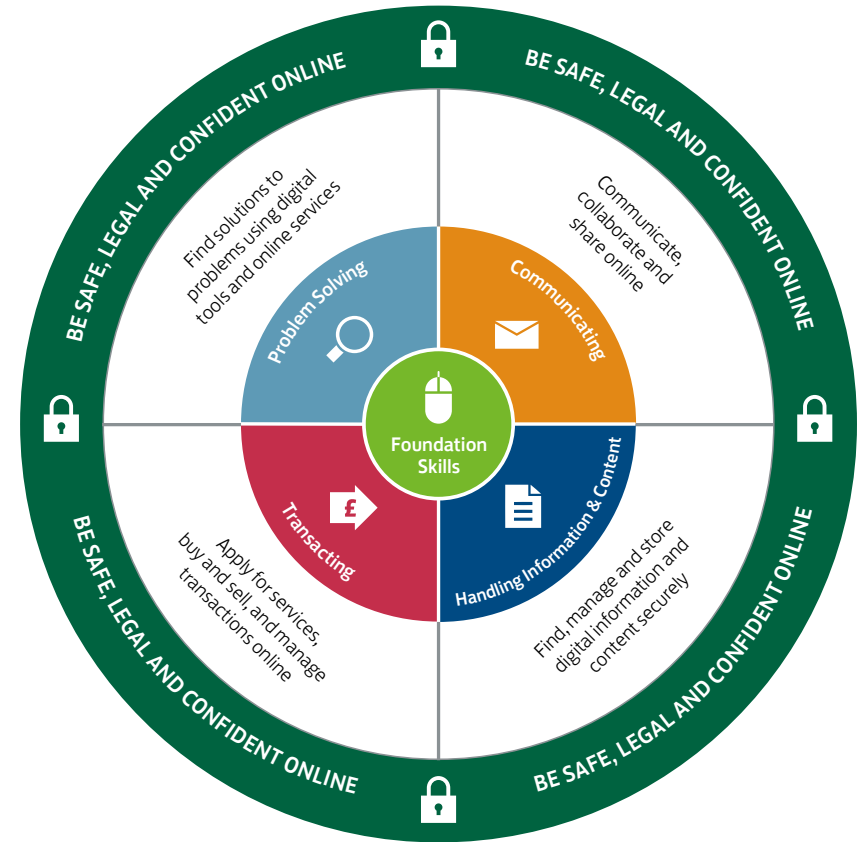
BE SAFE, LEGAL AND CONFIDENT ONLINE

BE SAFE, LEGAL AND CONFIDENT ONLINE

Find solutions to problems using digital tools and online services

Communicate, collaborate and share online

Problem Solving

Communicating

Foundation Skills

Transacting

Handling Information & Content

£

Apply for services, buy and sell, and manage transactions online

Find, manage and store digital information and content securely

BE SAFE, LEGAL AND CONFIDENT ONLINE

BE SAFE, LEGAL AND CONFIDENT ONLINE